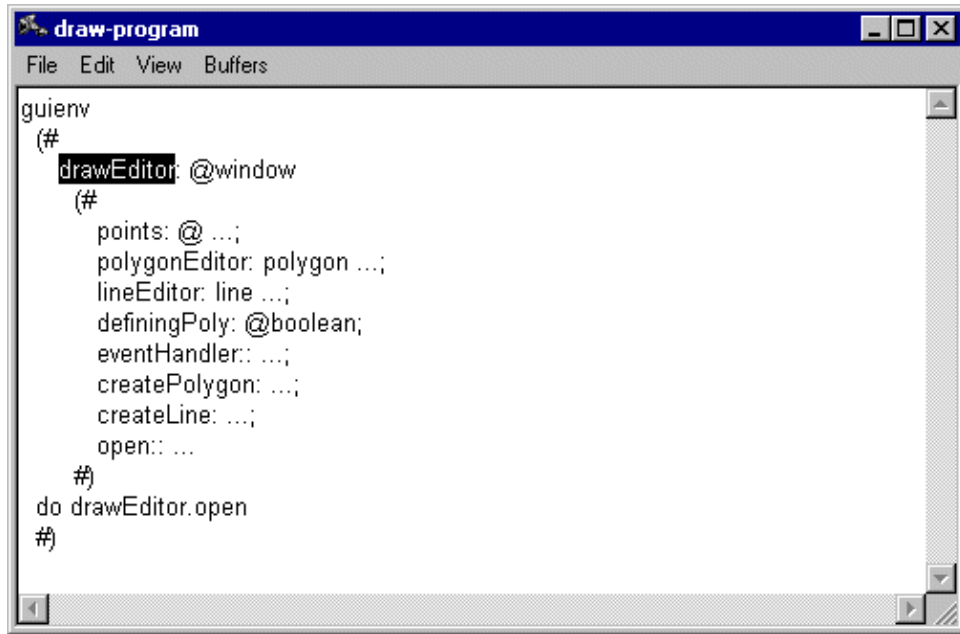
draw-program

File Edit View Buffers

guienv
(#
drawEditor: @window
(#
points: @ ...;
polygonEditor: polygon ...;
lineEditor: line ...;
definingPoly: @boolean;
eventHandler:: ...;
createPolygon: ...;
createLine: ...;
open:: ...
#)
do drawEditor.open
#)